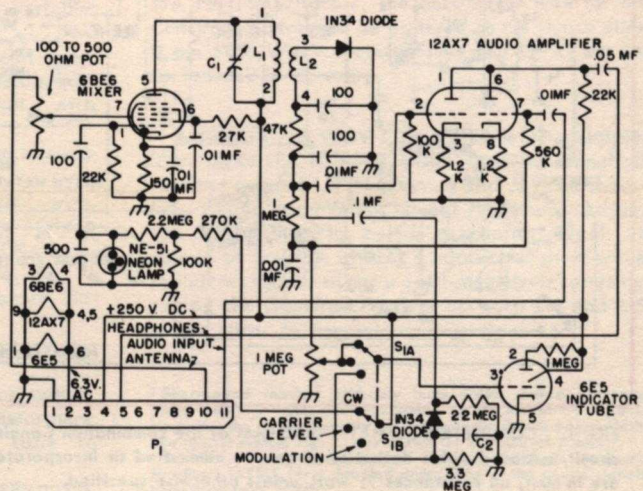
100 TO 500 OHM POT
6BE6 MIXER
5
7
1
6
$C_1$
$L_1$
1
2
IN34 DIODE
3
$L_2$
4
100
100
47K
.01MF
27K
.01 MF
100
22K
150
.01 MF
12AX7 AUDIO AMPLIFIER
1
6
2
7
.05 MF
.01MF
22K
100 K
3
8
1.2 K
1.2 K
560 K
2.2MEG
270K
1 MEG
.1 MF
500
NE-51 NEON LAMP
100K
.001 MF
3
4
6BE6
9
12AX7
4,5
6E5
6
6.3V. AC
+250 V. DC
HEADPHONES
AUDIO INPUT
ANTENNA
1 2 3 4 5 6 7 8 9 10 11
$P_1$
1 MEG POT
$S_{1A}$
CW
CARRIER LEVEL
MODULATION
$S_{1B}$
IN34 DIODE
2.2 MEG
$C_2$
3.3 MEG
2
1 MEG
3
4
5
6E5 INDICATOR TUBE